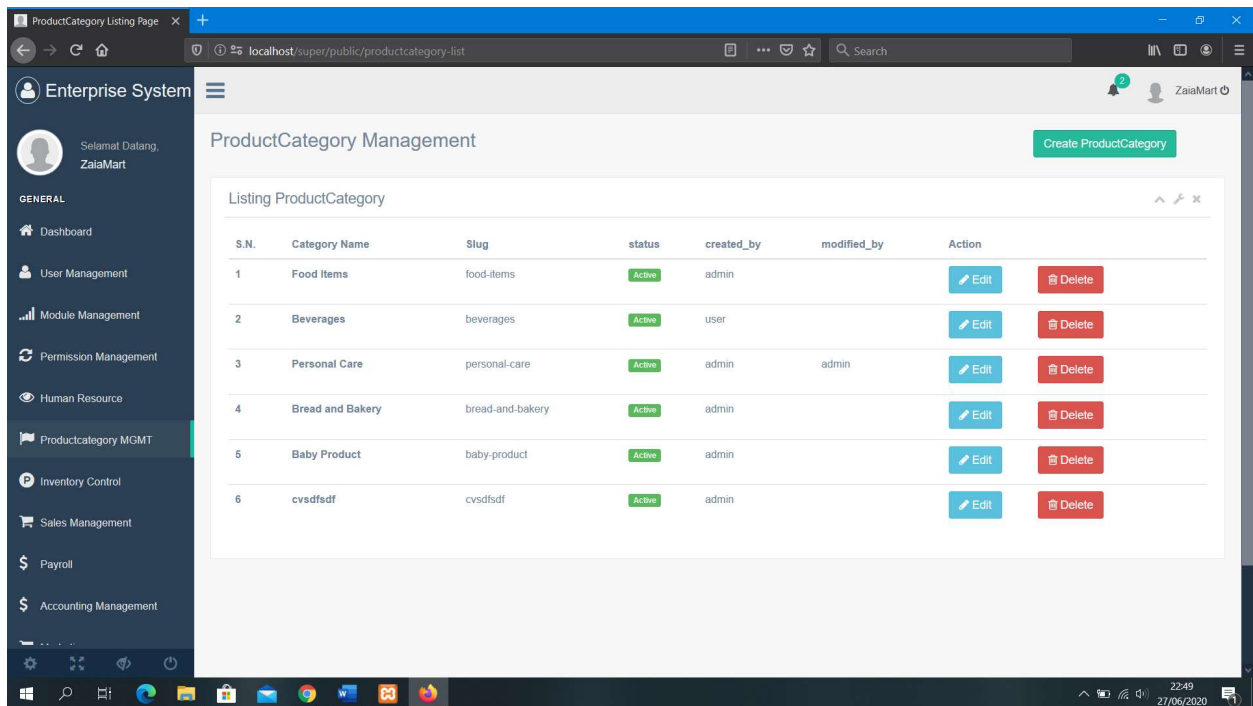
ProductCategory Listing Page

localhost/super/public/productcategory-list

Search

Enterprise System

2

ZaiaMart

Selamat Datang,
ZaiaMart

GENERAL

Dashboard

User Management

Module Management

Permission Management

Human Resource

Productcategory MGMT

Inventory Control

Sales Management

Payroll

Accounting Management

ProductCategory Management

Create ProductCategory

Listing ProductCategory

| S.N. | Category Name | Slug | status | created_by | modified_by | Action | |
|---|---|---|---|---|---|---|---|
| 1 | Food Items | food-items | Active | admin | | Edit | Delete |
| 2 | Beverages | beverages | Active | user | | Edit | Delete |
| 3 | Personal Care | personal-care | Active | admin | admin | Edit | Delete |
| 4 | Bread and Bakery | bread-and-bakery | Active | admin | | Edit | Delete |
| 5 | Baby Product | baby-product | Active | admin | | Edit | Delete |
| 6 | cvsdfsdf | cvsdfsdf | Active | admin | | Edit | Delete |

22:49
27/06/2020